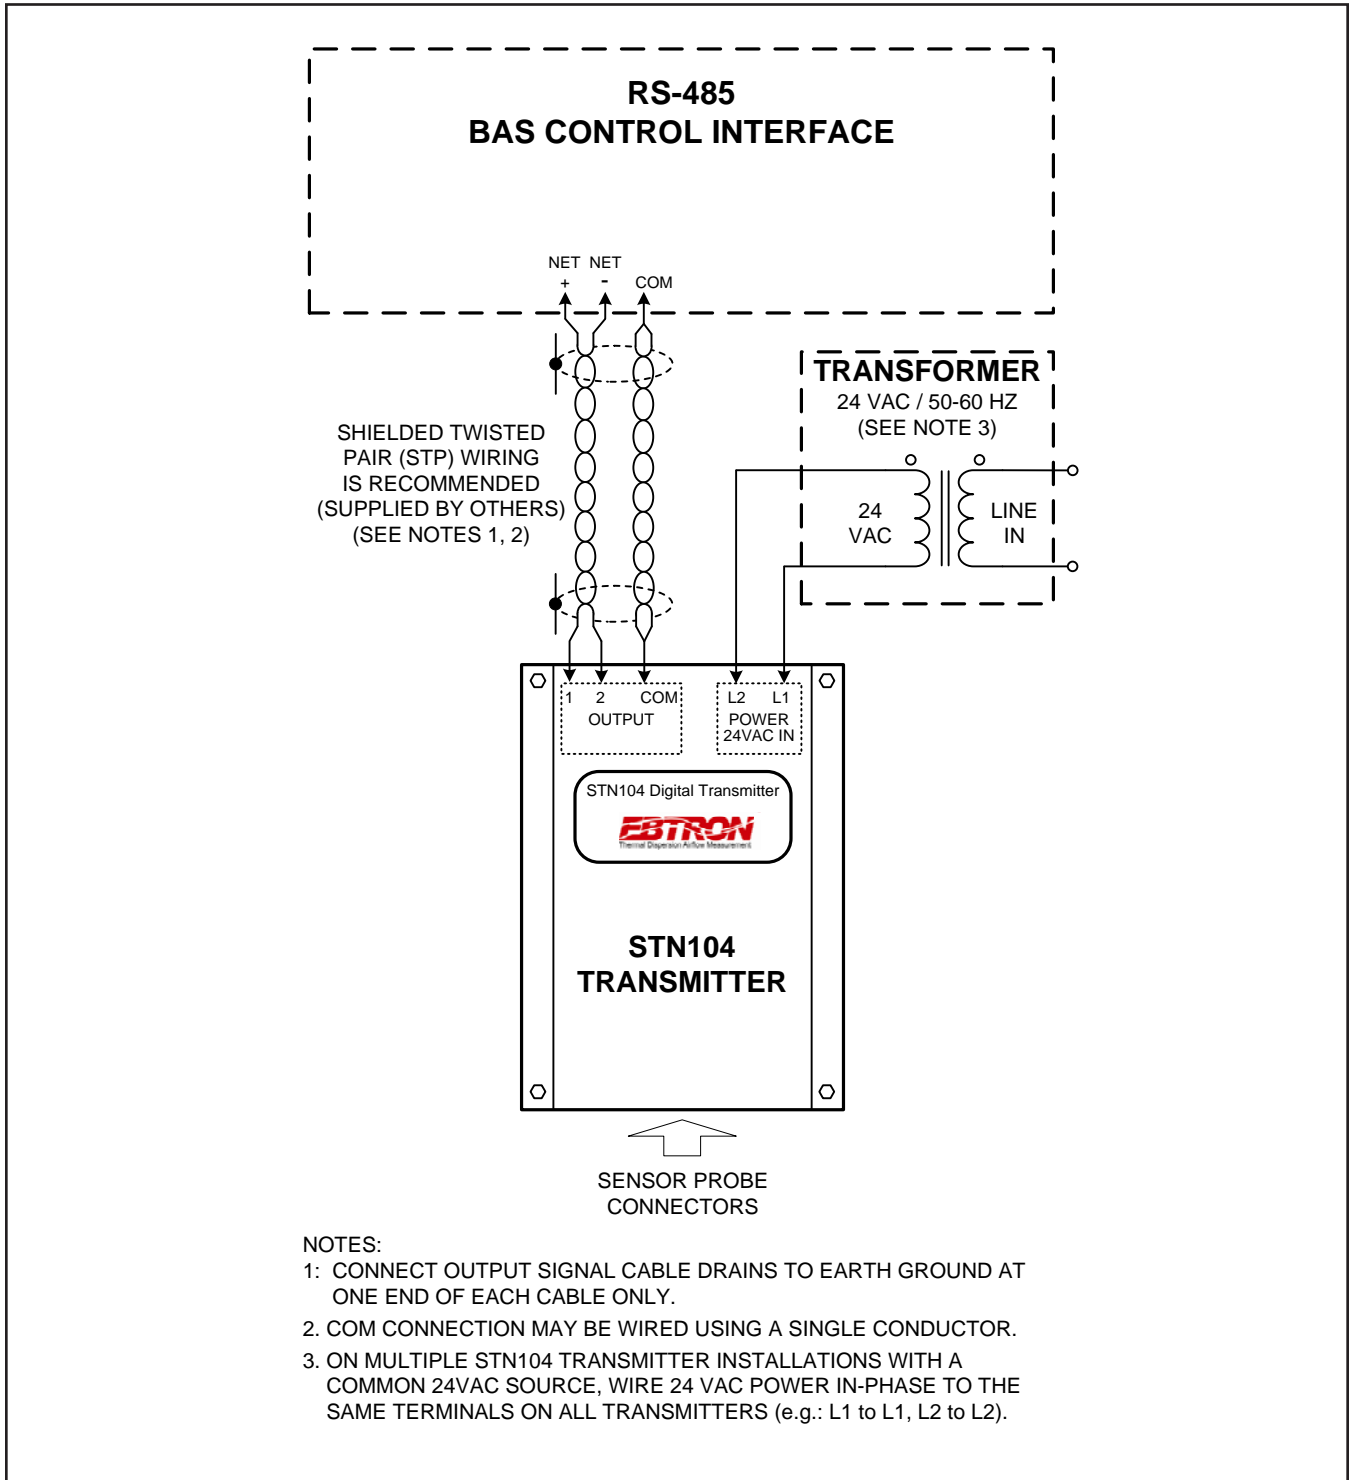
RS-485
BAS CONTROL INTERFACE

NET + NET - COM

TRANSFORMER
24 VAC / 50-60 HZ
(SEE NOTE 3)

24 VAC

LINE IN

SHIELDED TWISTED PAIR (STP) WIRING IS RECOMMENDED (SUPPLIED BY OTHERS) (SEE NOTES 1, 2)

1 2 COM
OUTPUT

L2 L1
POWER
24VAC IN

STN104 Digital Transmitter
EBTRON
Thermal Dispersion Airflow Measurement

STN104
TRANSMITTER

SENSOR PROBE CONNECTORS

NOTES:
1: CONNECT OUTPUT SIGNAL CABLE DRAINS TO EARTH GROUND AT ONE END OF EACH CABLE ONLY.
2. COM CONNECTION MAY BE WIRED USING A SINGLE CONDUCTOR.
3. ON MULTIPLE STN104 TRANSMITTER INSTALLATIONS WITH A COMMON 24VAC SOURCE, WIRE 24 VAC POWER IN-PHASE TO THE SAME TERMINALS ON ALL TRANSMITTERS (e.g.: L1 to L1, L2 to L2).